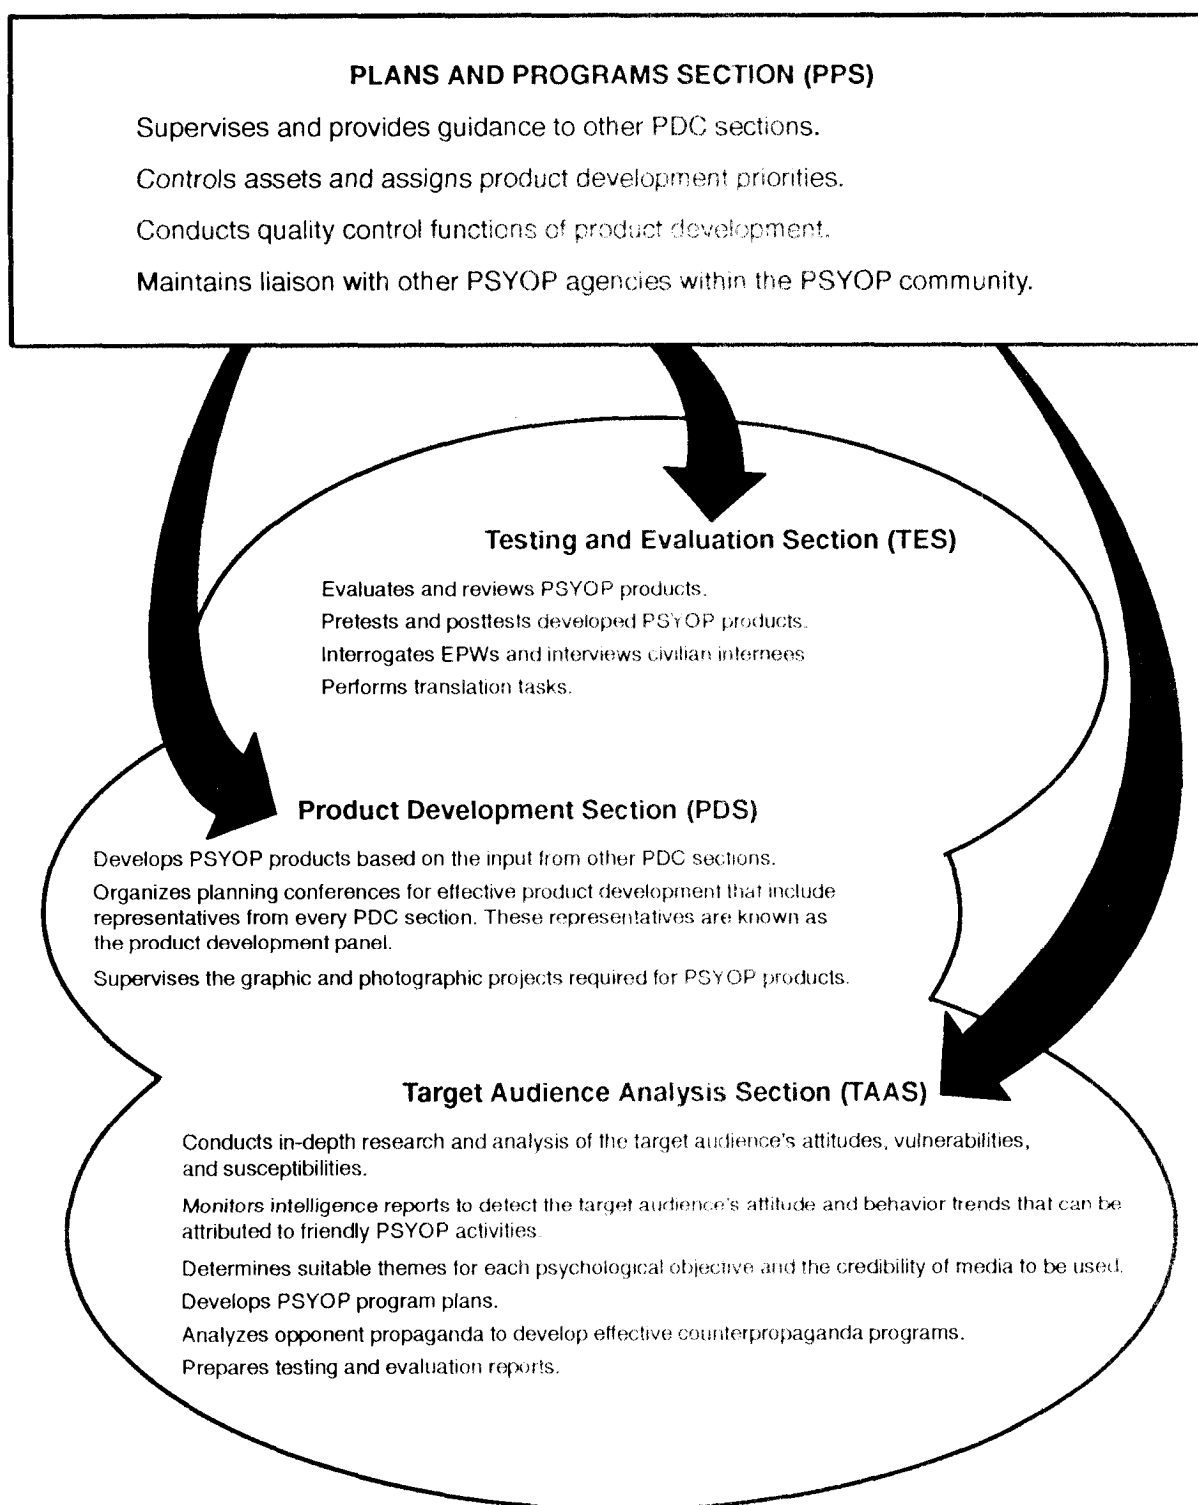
PLANS AND PROGRAMS SECTION (PPS)

Supervises and provides guidance to other PDC sections.

Controls assets and assigns product development priorities.

Conducts quality control functions of product development.

Maintains liaison with other PSYOP agencies within the PSYOP community.

Testing and Evaluation Section (TES)

Evaluates and reviews PSYOP products.

Pretests and posttests developed PSYOP products.

Interrogates EPWs and interviews civilian internees

Performs translation tasks.

Product Development Section (PDS)

Develops PSYOP products based on the input from other PDC sections.

Organizes planning conferences for effective product development that include representatives from every PDC section. These representatives are known as the product development panel.

Supervises the graphic and photographic projects required for PSYOP products.

Target Audience Analysis Section (TAAS)

Conducts in-depth research and analysis of the target audience's attitudes, vulnerabilities, and susceptibilities.

Monitors intelligence reports to detect the target audience's attitude and behavior trends that can be attributed to friendly PSYOP activities.

Determines suitable themes for each psychological objective and the credibility of media to be used.

Develops PSYOP program plans.

Analyzes opponent propaganda to develop effective counterpropaganda programs.

Prepares testing and evaluation reports.